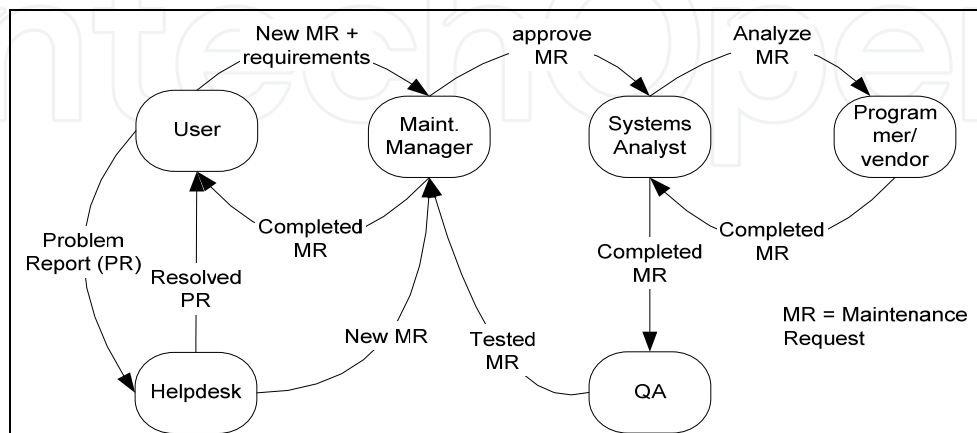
New MR + requirements

approve MR

Analyze MR

User

Maint. Manager

Systems Analyst

Program mer/ vendor

Completed MR

Completed MR

Problem Report (PR)

Resolved PR

Completed MR

MR = Maintenance Request

New MR

Tested MR

Helpdesk

QA